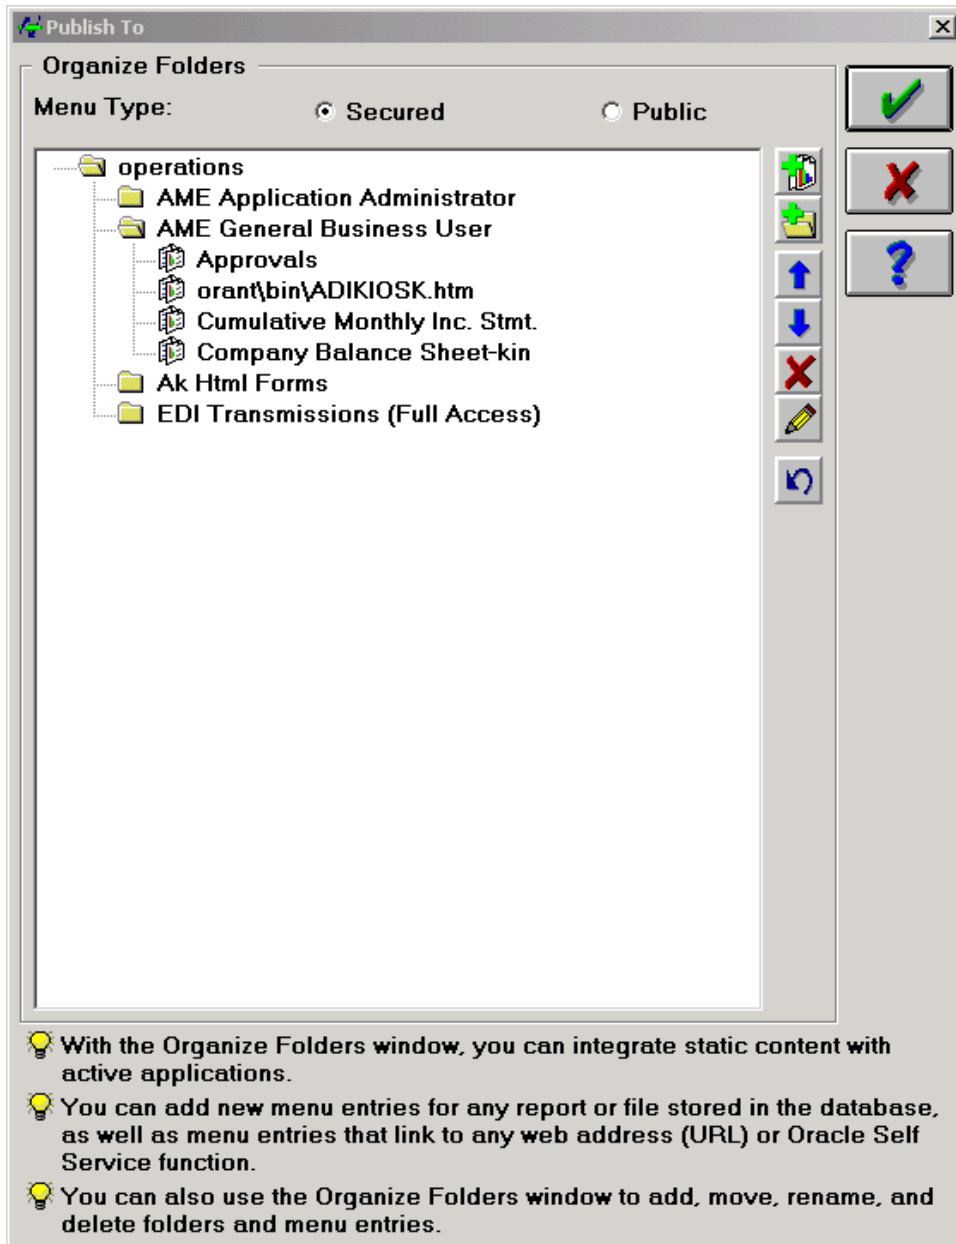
Publish To

Organize Folders

Menu Type: Secured Public

operations
AME Application Administrator
AME General Business User
Approvals
orant\bin\ADIKIOSK.htm
Cumulative Monthly Inc. Stmt.
Company Balance Sheet-kin
Ak Html Forms
EDI Transmissions (Full Access)

With the Organize Folders window, you can integrate static content with active applications.

You can add new menu entries for any report or file stored in the database, as well as menu entries that link to any web address (URL) or Oracle Self Service function.

You can also use the Organize Folders window to add, move, rename, and delete folders and menu entries.